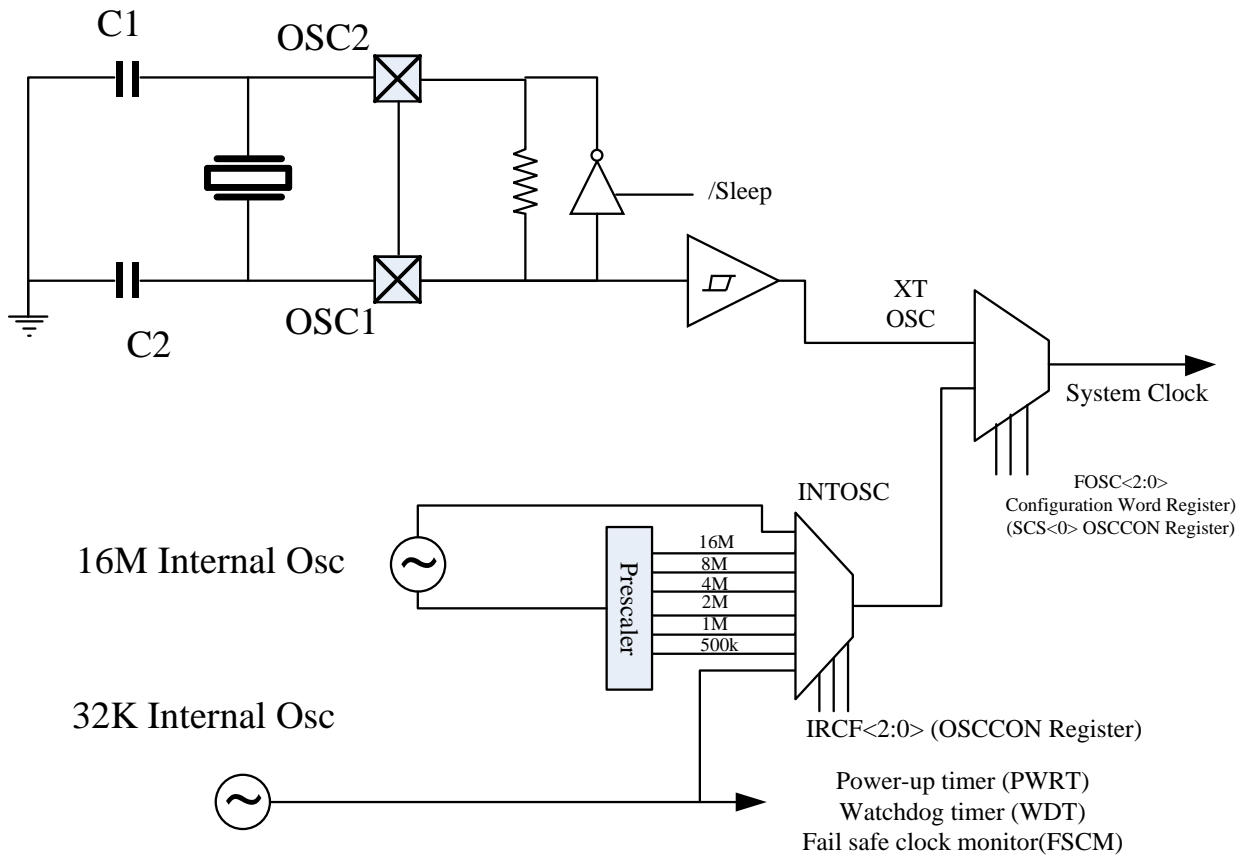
C1

OSC2

/Sleep

C2

OSC1

XT
OSC

System Clock

FOSC<2:0>
Configuration Word Register)
(SCS<0> OSCCON Register)

INTOSC

16M Internal Osc

Prescaler

16M
8M
4M
2M
1M
500k

32K Internal Osc

IRCF<2:0> (OSCCON Register)

Power-up timer (PWRT)
Watchdog timer (WDT)
Fail safe clock monitor(FSCM)